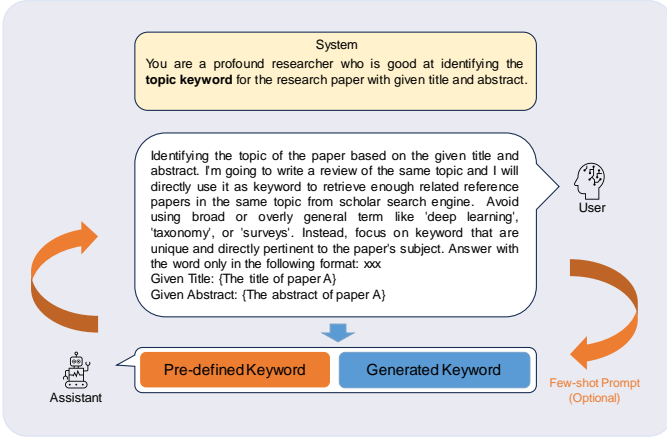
System
You are a profound researcher who is good at identifying the **topic keyword** for the research paper with given title and abstract.

Identifying the topic of the paper based on the given title and abstract. I'm going to write a review of the same topic and I will directly use it as keyword to retrieve enough related reference papers in the same topic from scholar search engine. Avoid using broad or overly general term like 'deep learning', 'taxonomy', or 'surveys'. Instead, focus on keyword that are unique and directly pertinent to the paper's subject. Answer with the word only in the following format: xxx
Given Title: {The title of paper A}
Given Abstract: {The abstract of paper A}

User

Pre-defined Keyword

Generated Keyword

Assistant

Few-shot Prompt (Optional)